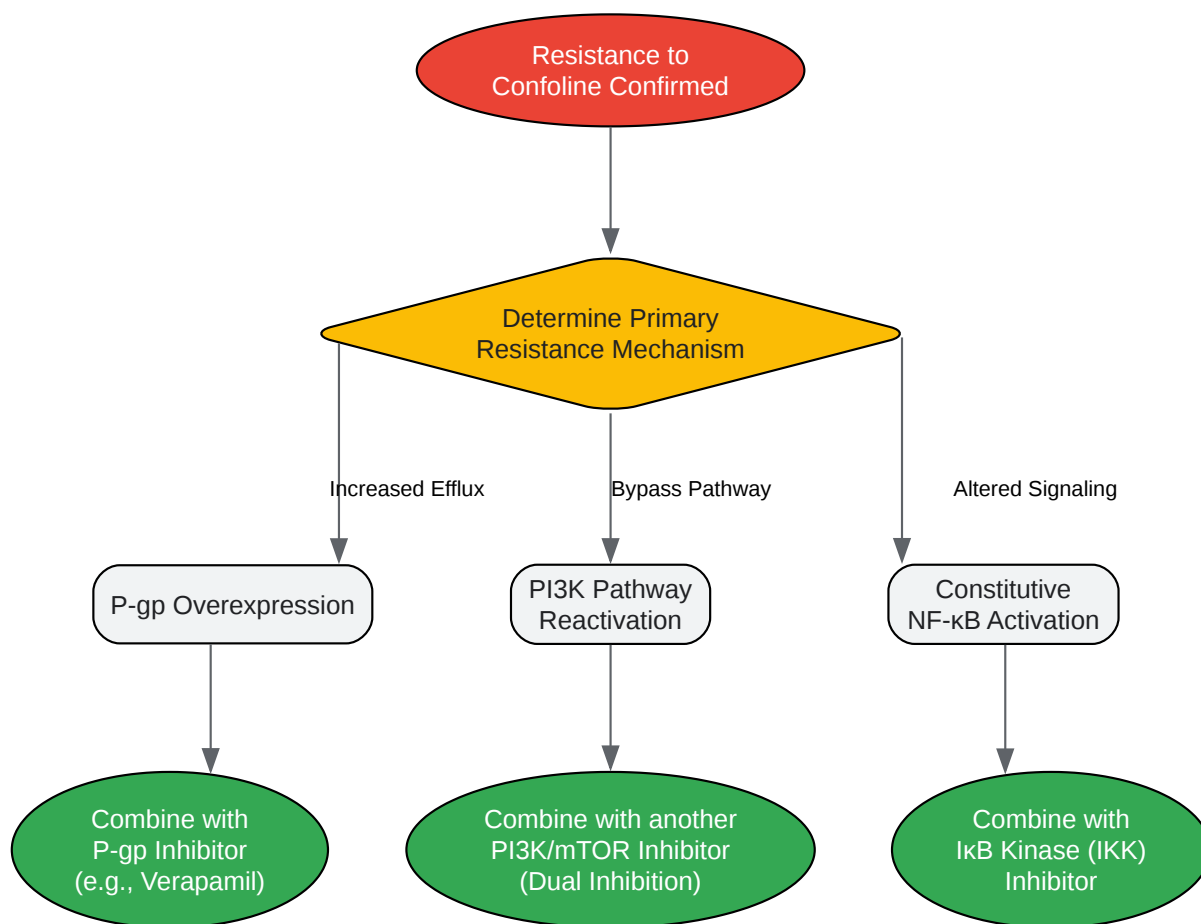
Resistance to Confoline Confirmed

Determine Primary Resistance Mechanism

Increased Efflux

Bypass Pathway

Altered Signaling

P-gp Overexpression

PI3K Pathway Reactivation

Constitutive NF-κB Activation

Combine with P-gp Inhibitor (e.g., Verapamil)

Combine with another PI3K/mTOR Inhibitor (Dual Inhibition)

Combine with IκB Kinase (IKK) Inhibitor